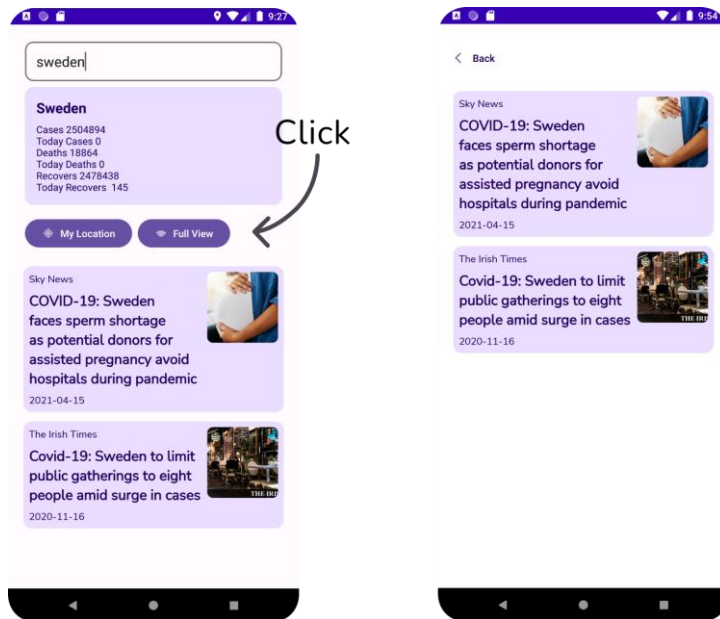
9:27

sweden

Sweden
Cases 2504894
Today Cases 0
Deaths 18864
Today Deaths 0
Recovers 2478438
Today Recovers 145

Click

My Location
Full View

Sky News
COVID-19: Sweden faces sperm shortage as potential donors for assisted pregnancy avoid hospitals during pandemic
2021-04-15

The Irish Times
Covid-19: Sweden to limit public gatherings to eight people amid surge in cases
2020-11-16

9:54

Back

Sky News
COVID-19: Sweden faces sperm shortage as potential donors for assisted pregnancy avoid hospitals during pandemic
2021-04-15

The Irish Times
Covid-19: Sweden to limit public gatherings to eight people amid surge in cases
2020-11-16